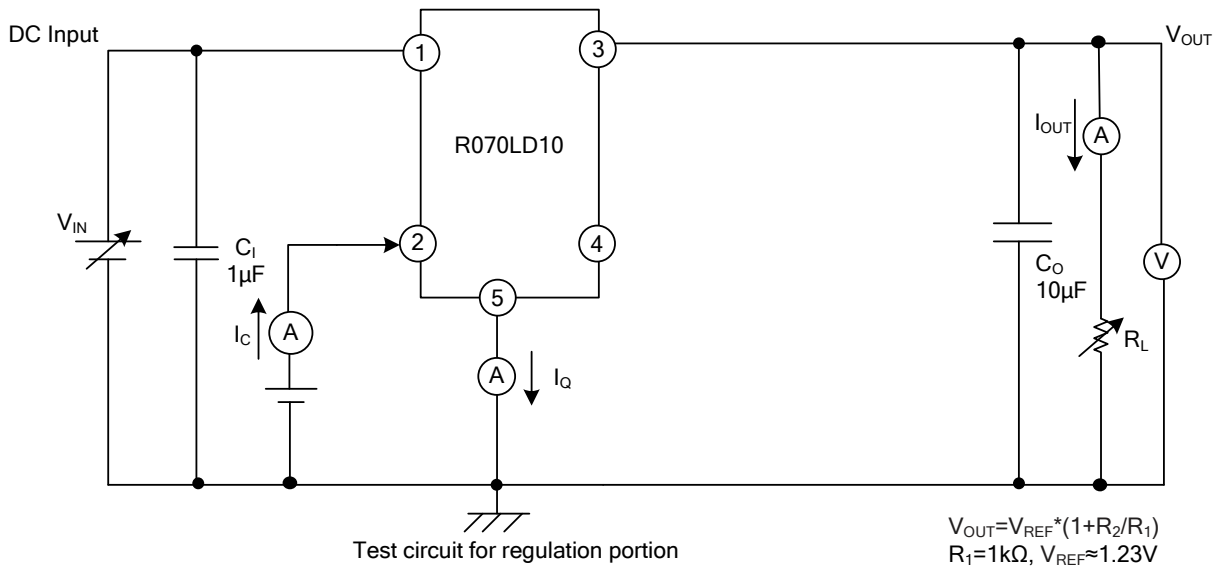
DC Input

$V_{OUT}$

1

3

R070LD10

$I_{OUT}$

A

$V_{IN}$

$C_I$
1µF

2

4

V

$C_O$
10µF

5

$I_C$

A

$R_L$

A

$I_Q$

Test circuit for regulation portion

$V_{OUT}=V_{REF}*(1+R_2/R_1)$
$R_1=1k\Omega$, $V_{REF}\approx1.23V$